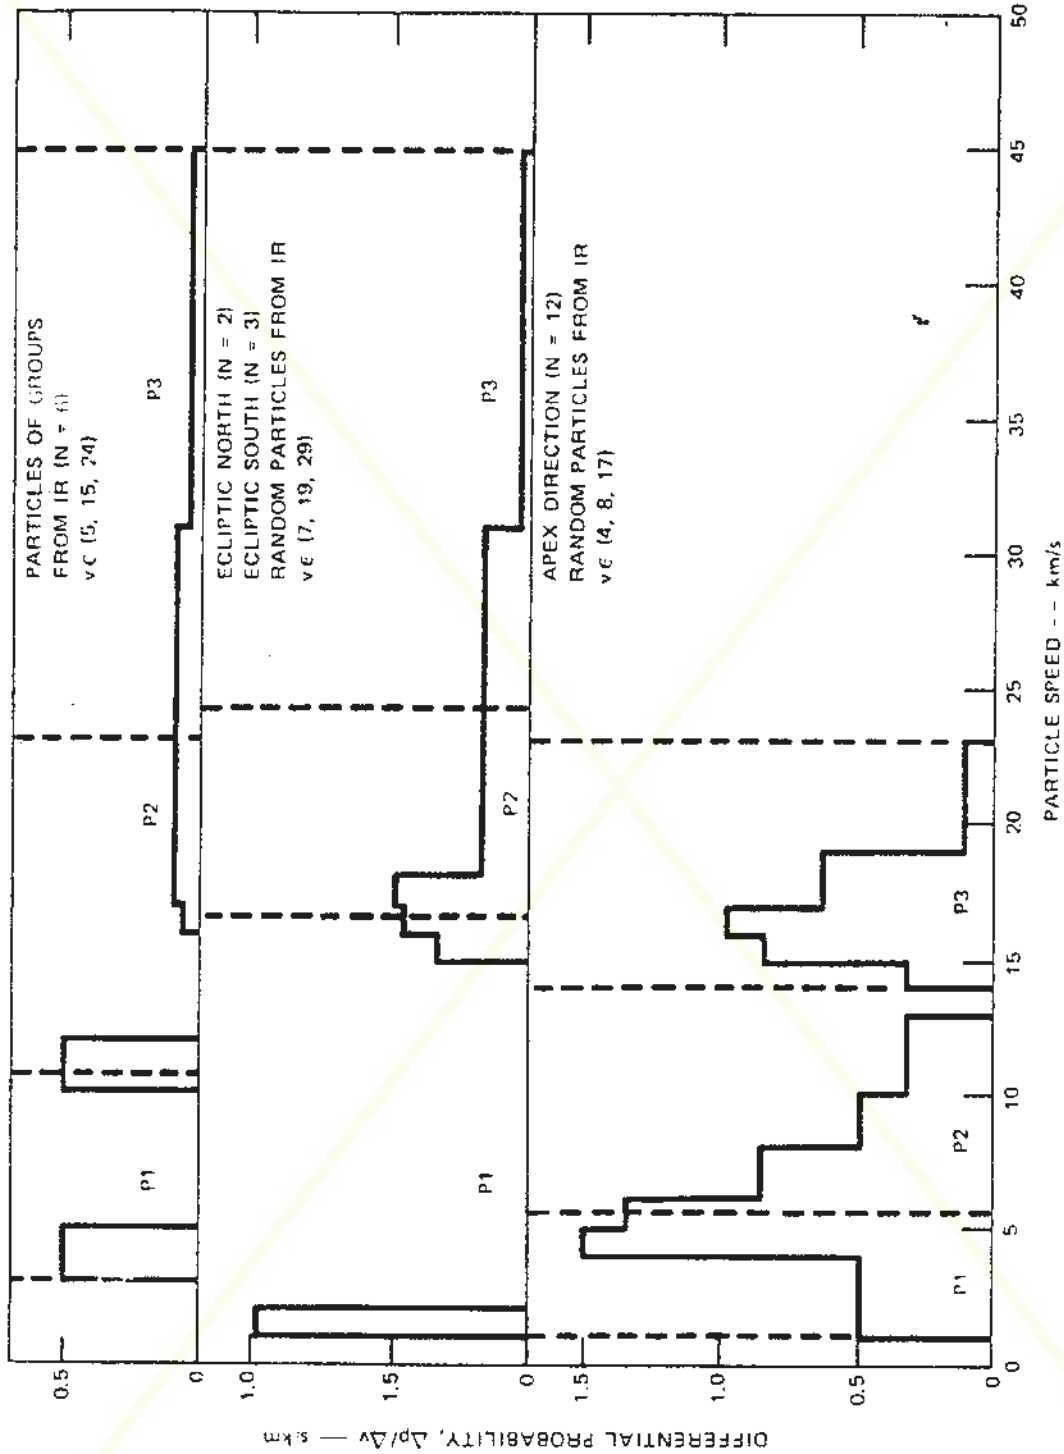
PARTICLES OF GROUPS FROM IR (N = 6) v ∈ (5, 15, 24)

P1

P2

P3

ECLIPTIC NORTH (N = 2) ECLIPTIC SOUTH (N = 3) RANDOM PARTICLES FROM IR v ∈ (7, 19, 29)

P1

P2

P3

APEX DIRECTION (N = 12) RANDOM PARTICLES FROM IR v ∈ (4, 8, 17)

P1

P2

P3

0.5

0

1.0

1.5

0

1.5

1.0

0.5

0

DIFFERENTIAL PROBABILITY, $\Delta p/\Delta v$ — s/km

0

5

10

15

20

25

30

35

40

45

50

PARTICLE SPEED - - km/s